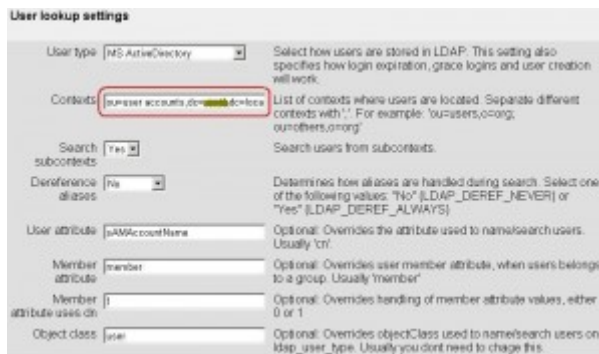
User lookup settings

User type MS ActiveDirectory

Select how users are stored in LDAP. This setting also specifies how login expiration, grace logins and user creation will work.

Contexts ou=user accounts,dc=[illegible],dc=local

List of contexts where users are located. Separate different contexts with ';'. For example: 'ou=users,o=org; ou=others,o=org'

Search subcontexts Yes

Search users from subcontexts.

Dereference aliases No

Determines how aliases are handled during search. Select one of the following values: "No" (LDAP_DEREF_NEVER) or "Yes" (LDAP_DEREF_ALWAYS)

User attribute sAMAccountName

Optional: Overrides the attribute used to name/search users. Usually 'cn'.

Member attribute member

Optional: Overrides user member attribute, when users belongs to a group. Usually 'member'

Member attribute uses dn 1

Optional: Overrides handling of member attribute values, either 0 or 1

Object class user

Optional: Overrides objectClass used to name/search users on ldap_user_type. Usually you dont need to change this.